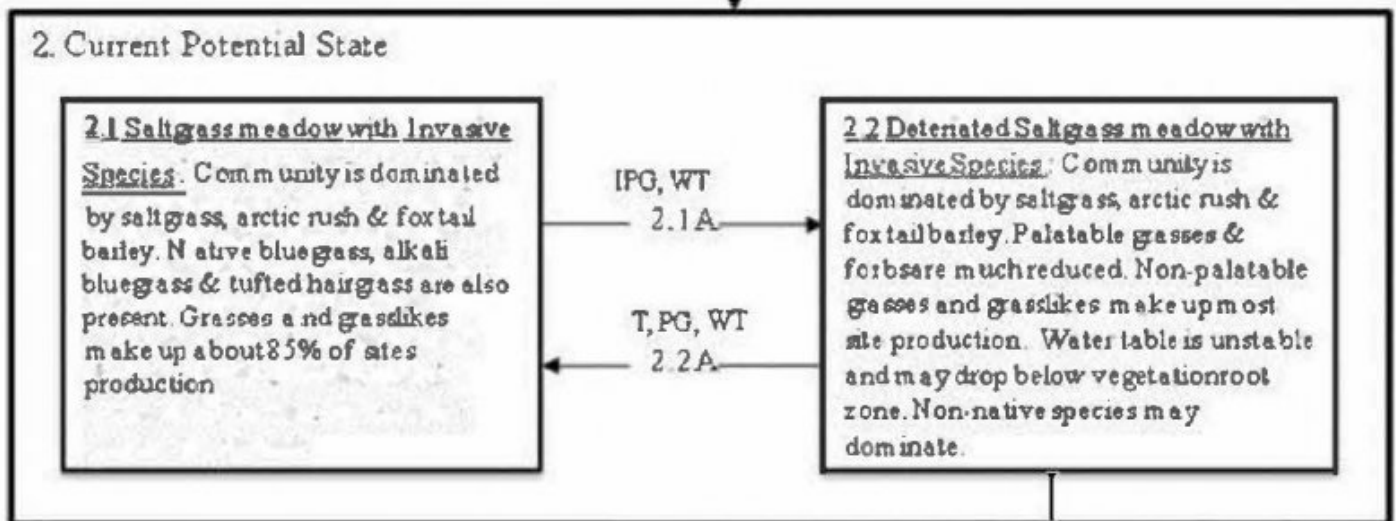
2. Current Potential State

2.1 Saltgrass meadow with Invasive Species: Community is dominated by saltgrass, arctic rush & foxtail barley. Native bluegrass, alkali bluegrass & tufted hairgrass are also present. Grasses and grasslikes make up about 85% of sites production

IPG, WT
2.1A

T, PG, WT
2.2A

2.2 Deteriated Saltgrass meadow with Invasive Species: Community is dominated by saltgrass, arctic rush & foxtail barley. Palatable grasses & forbsare muchreduced. Non-palatable grasses and grasslikes make up most site production. Water table is unstable and may drop below vegetationroot zone. Non-native species may dominate.